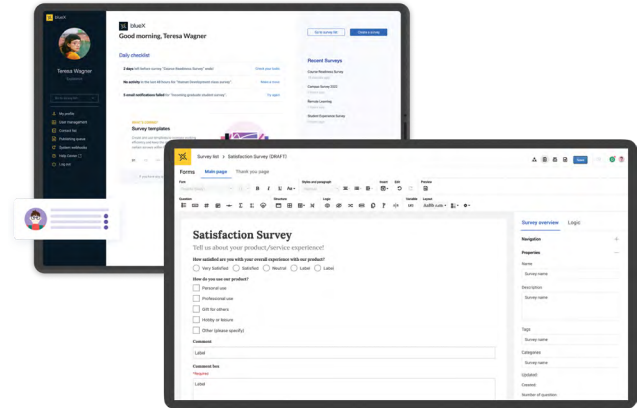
blueX

Good morning, Teresa Wagner

Go to survey list

Create a survey

Daily checklist

2 days left before survey "Course Readiness Survey" ends

Check your results

No activity in the last 48 hours for "Tenure Development Intro survey"

Make a move

5 email notifications failed for "Incoming graduate student survey"

Try again

Recent Surveys

Course Readiness Survey

Campus Survey 2022

Remote Learning

Student Experience Survey

Survey templates

Teresa Wagner

My profile

User management

Content list

Publishing queue

System webhooks

Help center

Log out

Survey list > Satisfaction Survey (DRAFT)

Forms

Main page

Thank you page

Satisfaction Survey

Tell us about your product/service experince!

How satisfied are you with your overall experience with our product?

Very Satisfied

Satisfied

Neutral

Label

Label

How do you use our product?

Personal use

Professional use

Gift for others

Hobby or leisure

Other (please specify)

Comment

Label

Comment box

*Regexp

Label

Survey overview

Logic

Navigation

Properties

Name

Survey name

Description

Survey name

Tags

Survey name

Categories

Survey name

Updated

Created

Number of question